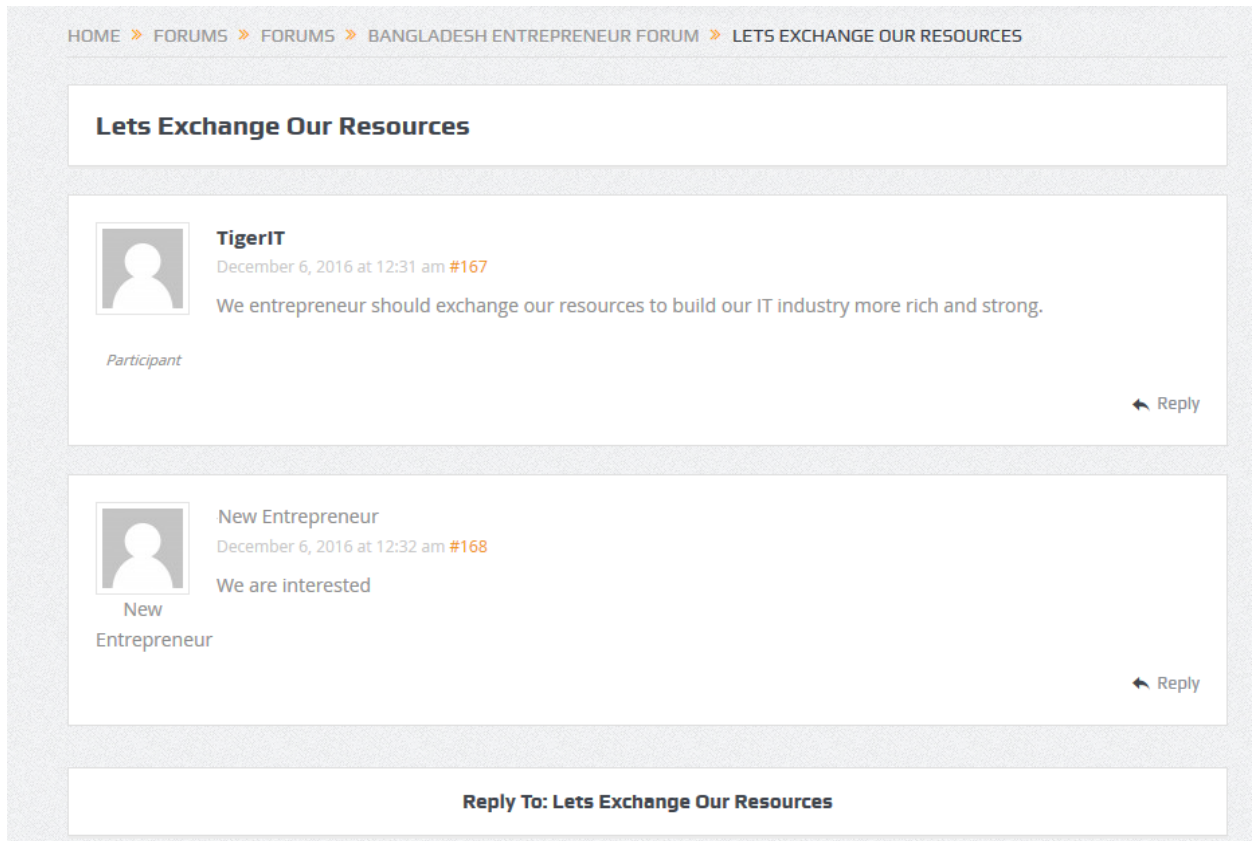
HOME » FORUMS » FORUMS » BANGLADESH ENTREPRENEUR FORUM » LETS EXCHANGE OUR RESOURCES

Lets Exchange Our Resources

TigerIT
December 6, 2016 at 12:31 am #167
We entrepreneur should exchange our resources to build our IT industry more rich and strong.

Participant

Reply

New Entrepreneur
December 6, 2016 at 12:32 am #168
We are interested

New Entrepreneur

Reply

Reply To: Lets Exchange Our Resources